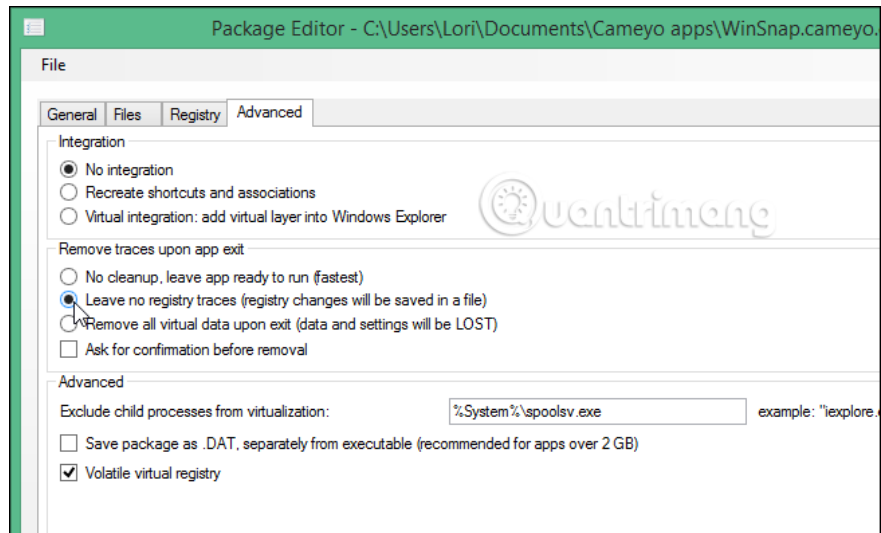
Package Editor - C:\Users\Lori\Documents\Cameyo apps\WinSnap.cameyo.

File

General | Files | Registry | Advanced

Integration

No integration

Recreate shortcuts and associations

Virtual integration: add virtual layer into Windows Explorer

Quantrimang

Remove traces upon app exit

No cleanup, leave app ready to run (fastest)

Leave no registry traces (registry changes will be saved in a file)

Remove all virtual data upon exit (data and settings will be LOST)

Ask for confirmation before removal

Advanced

Exclude child processes from virtualization: %System%\spoolsv.exe example: "iexplore.

Save package as .DAT, separately from executable (recommended for apps over 2 GB)

Volatile virtual registry